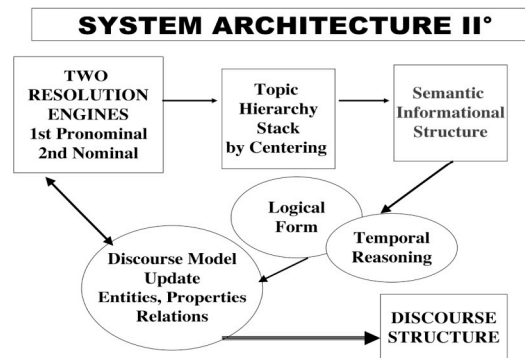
SYSTEM ARCHITECTURE II°

TWO RESOLUTION ENGINES
1st Pronominal
2nd Nominal

Topic Hierarchy Stack by Centering

Semantic Informational Structure

Logical Form

Temporal Reasoning

Discourse Model Update
Entities, Properties Relations

DISCOURSE STRUCTURE